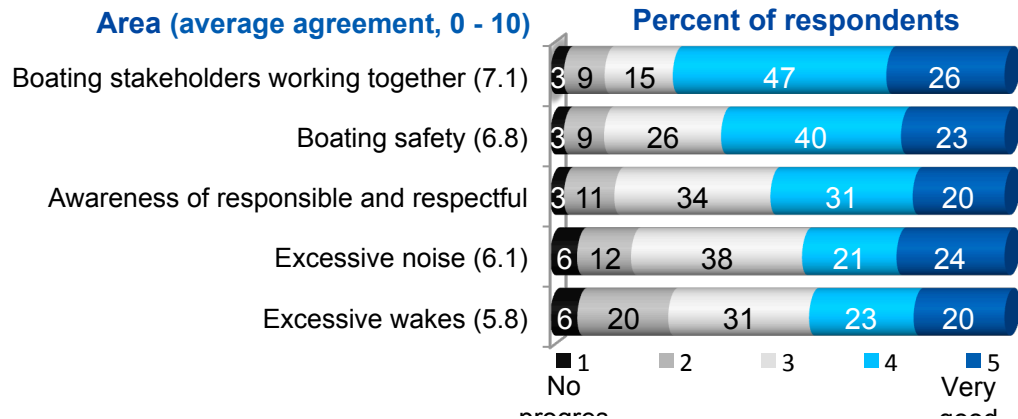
Area (average agreement, 0 - 10)

Percent of respondents

| Area | 1 | 2 | 3 | 4 | 5 |
|---|---|---|---|---|---|
| Boating stakeholders working together (7.1) | 3 | 9 | 15 | 47 | 26 |
| Boating safety (6.8) | 3 | 9 | 26 | 40 | 23 |
| Awareness of responsible and respectful | 3 | 11 | 34 | 31 | 20 |
| Excessive noise (6.1) | 6 | 12 | 38 | 21 | 24 |
| Excessive wakes (5.8) | 6 | 20 | 31 | 23 | 20 |

1 2 3 4 5

No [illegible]

Very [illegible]